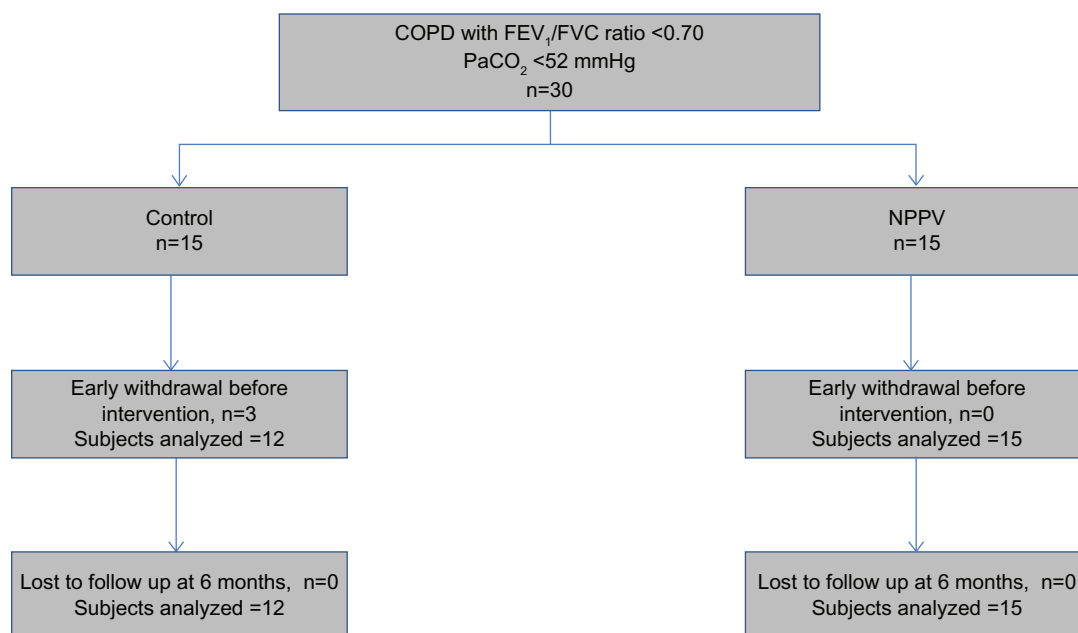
COPD with $FEV_1$/FVC ratio <0.70
$PaCO_2$ <52 mmHg
n=30

Control
n=15

Early withdrawal before intervention, n=3
Subjects analyzed =12

Lost to follow up at 6 months, n=0
Subjects analyzed =12

NPPV
n=15

Early withdrawal before intervention, n=0
Subjects analyzed =15

Lost to follow up at 6 months, n=0
Subjects analyzed =15